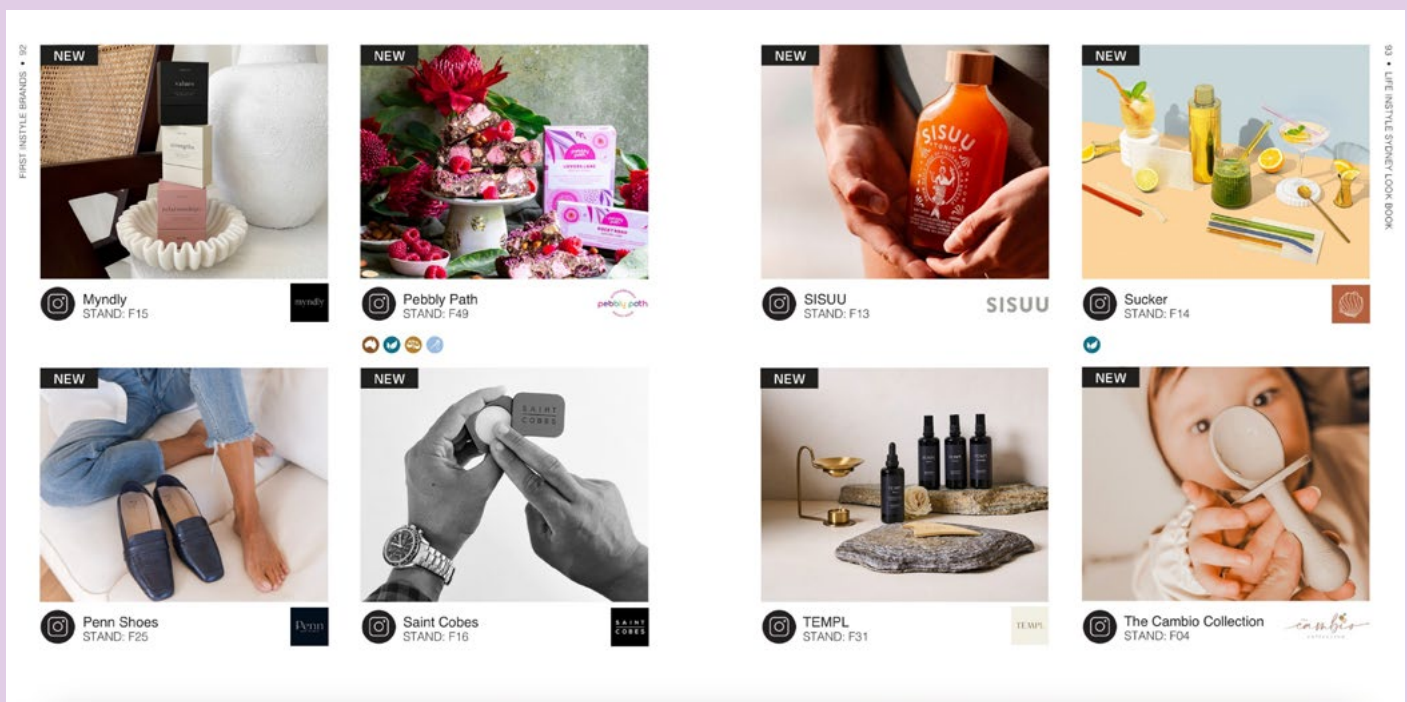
FIRST INSTYLE BRANDS • 92

NEW

Myndly
STAND: F15

myndly

NEW

Pebbly Path
STAND: F49

pebbly path

NEW

Penn Shoes
STAND: F25

Penn

NEW

SAINT COBES

Saint Cobes
STAND: F16

SAINT COBES

93 • LIFE INSTYLE SYDNEY LOOK BOOK

NEW

SISUU TONIC

SISUU
STAND: F13

SISUU

NEW

Sucker
STAND: F14

NEW

TEMPL
STAND: F31

TEMPL

NEW

The Cambio Collection
STAND: F04

cambio